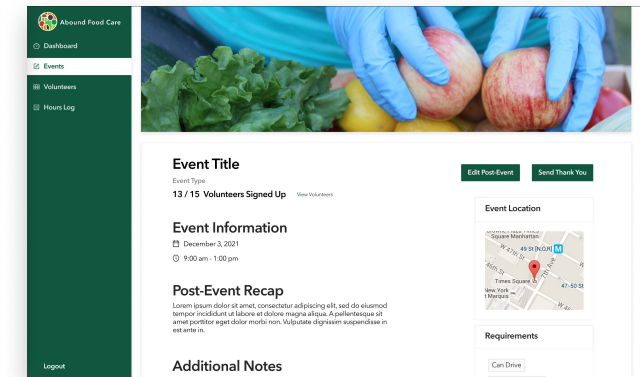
Abound Food Care

Dashboard

Events

Volunteers

Hours Log

Logout

Event Title

Event Type

13 / 15 Volunteers Signed Up

View Volunteers

Edit Post-Event

Send Thank You

Event Information

December 3, 2021

9:00 am - 1:00 pm

Post-Event Recap

Lorem ipsum dolor sit amet, consectetur adipiscing elit, sed do eiusmod tempor incididunt ut labore et dolore magna aliqua. A pellentesque sit amet porttitor eget dolor morbi non. Vulputate dignissim suspendisse in est ante in.

Additional Notes

Event Location

Square Manhattan

49 St [N,Q,R]

M

Times Square

New York

47-50 St

Requirements

Can Drive